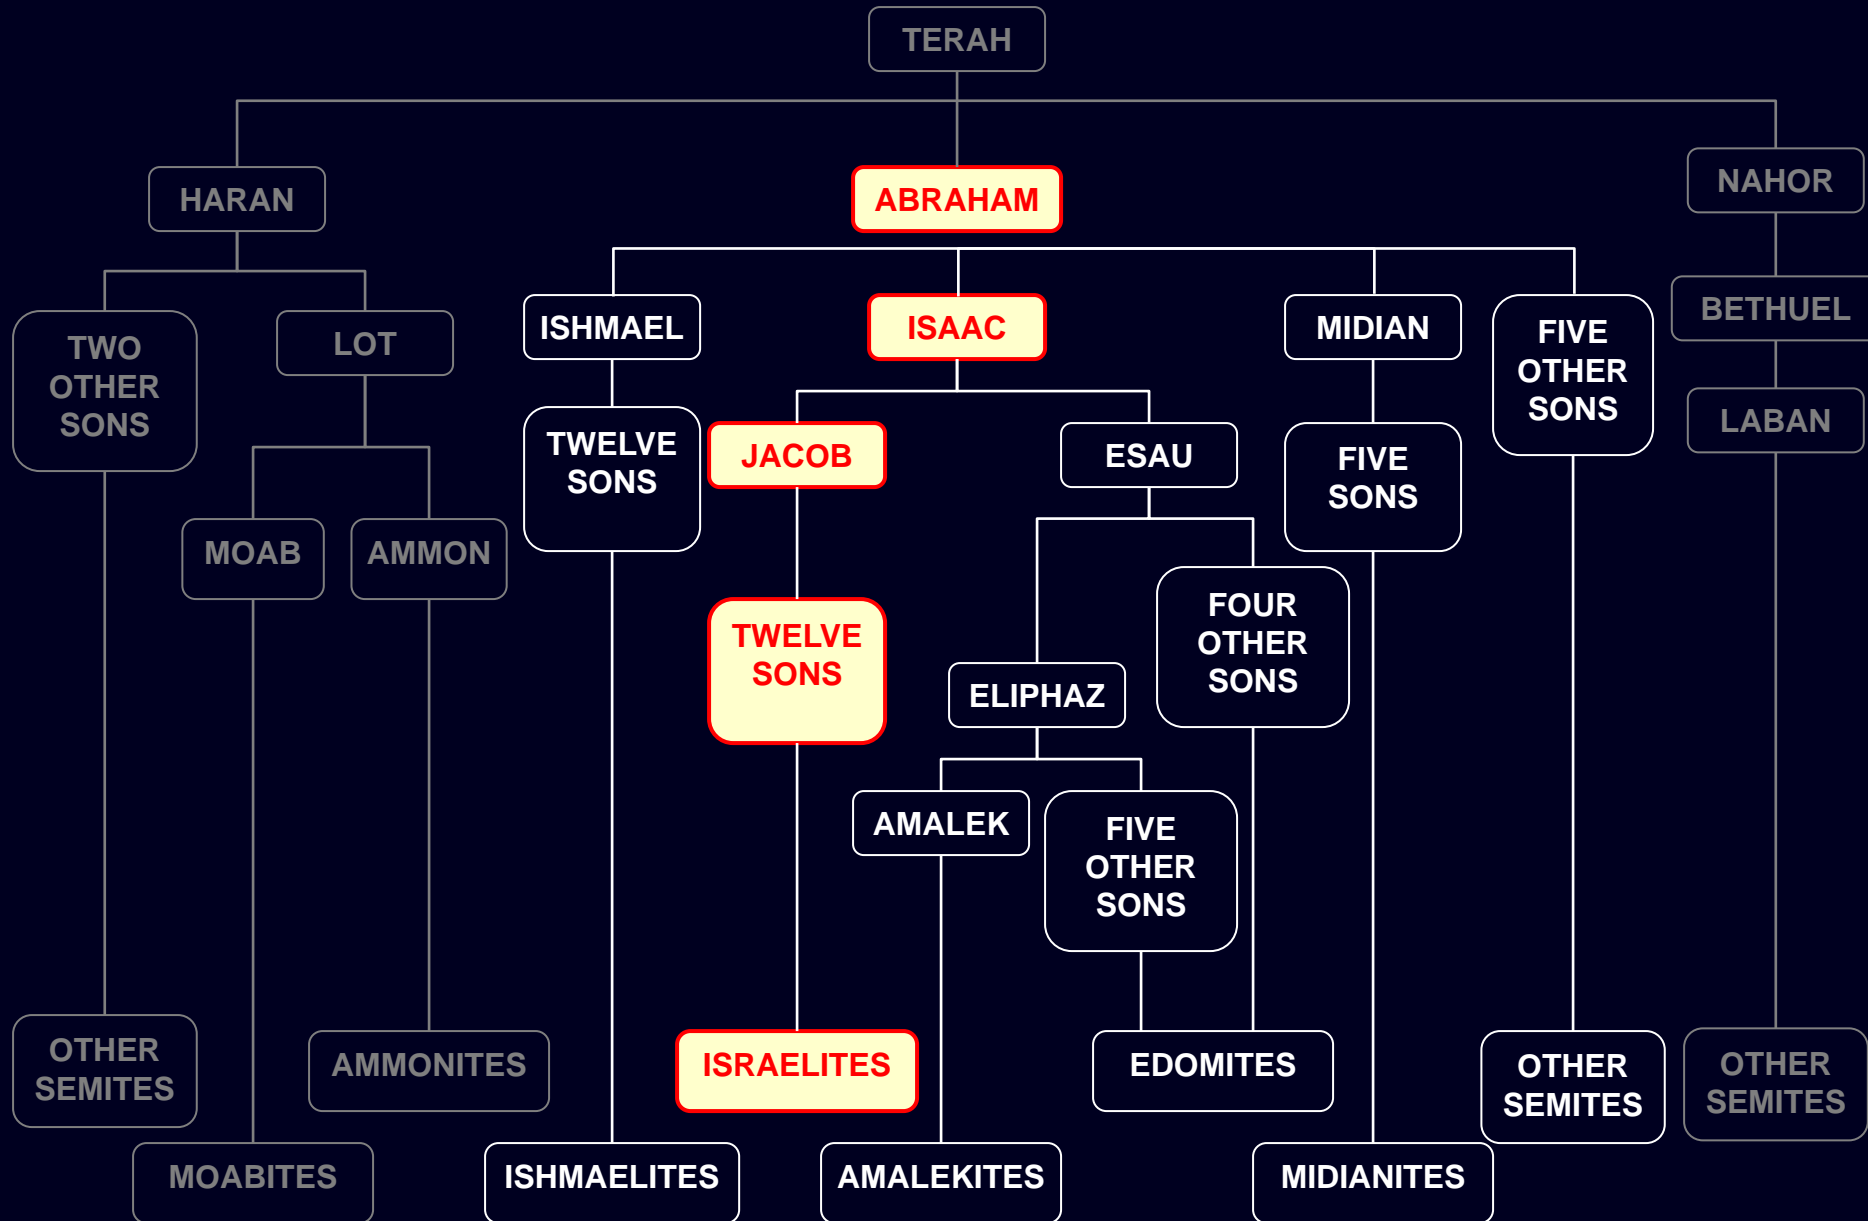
TERAH

HARAN

ABRAHAM

NAHOR

TWO OTHER SONS

LOT

ISHMAEL

ISAAC

MIDIAN

FIVE OTHER SONS

BETHUEL

LABAN

TWELVE SONS

JACOB

ESAU

FIVE SONS

MOAB

AMMON

TWELVE SONS

FOUR OTHER SONS

ELIPHAZ

AMALEK

FIVE OTHER SONS

OTHER SEMITES

AMMONITES

ISRAELITES

EDOMITES

OTHER SEMITES

OTHER SEMITES

MOABITES

ISHMAELITES

AMALEKITES

MIDIANITES